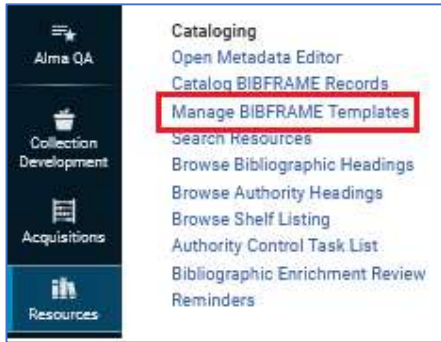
Alma QA
Collection Development
Acquisitions
Resources

Cataloging
Open Metadata Editor
Catalog BIBFRAME Records
Manage BIBFRAME Templates
Search Resources
Browse Bibliographic Headings
Browse Authority Headings
Browse Shelf Listing
Authority Control Task List
Bibliographic Enrichment Review
Reminders